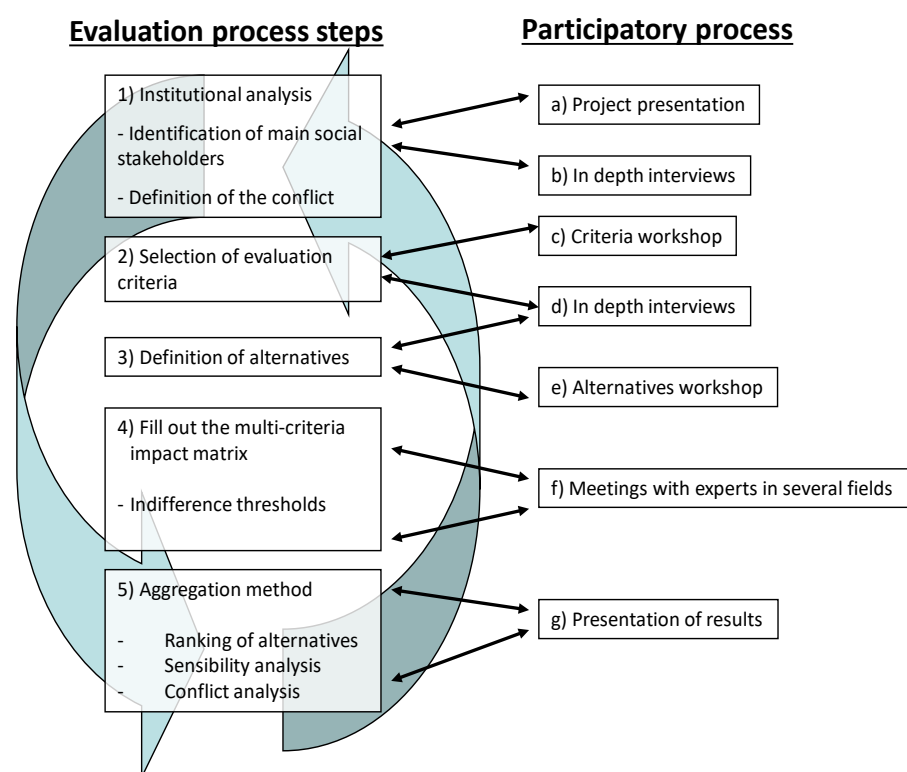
Evaluation process steps

Participatory process

1) Institutional analysis

- Identification of main social stakeholders

- Definition of the conflict

2) Selection of evaluation criteria

3) Definition of alternatives

4) Fill out the multi-criteria impact matrix

- Indifference thresholds

5) Aggregation method

- Ranking of alternatives
- Sensibility analysis
- Conflict analysis

a) Project presentation

b) In depth interviews

c) Criteria workshop

d) In depth interviews

e) Alternatives workshop

f) Meetings with experts in several fields

g) Presentation of results